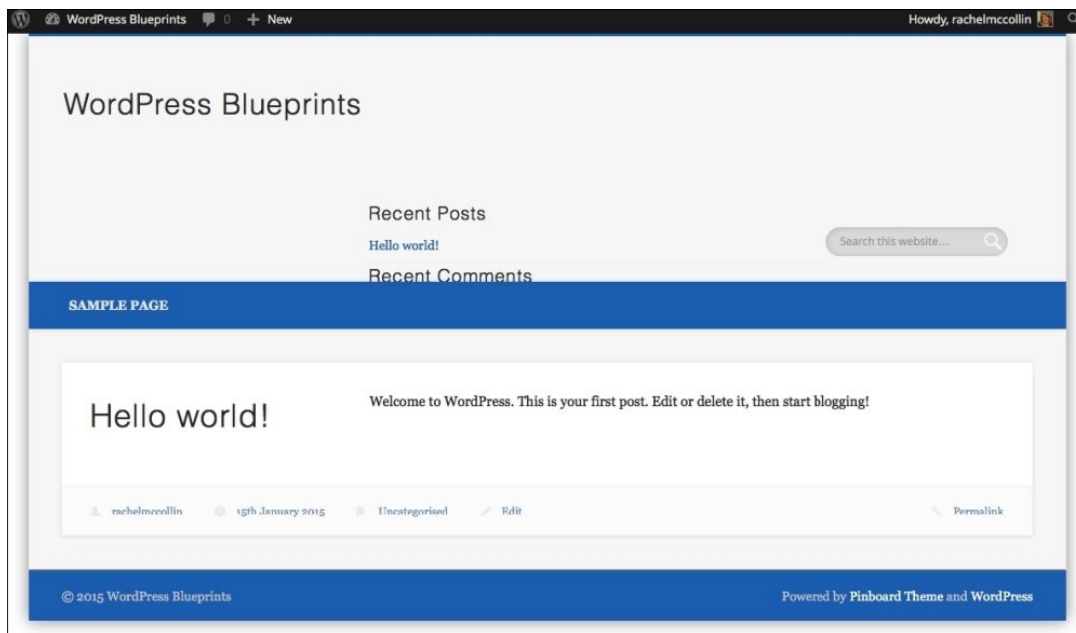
WordPress Blueprints 0 + New

Howdy, rachelmccollin

WordPress Blueprints

Recent Posts

Hello world!

Recent Comments

Search this website...

SAMPLE PAGE

Hello world!

Welcome to WordPress. This is your first post. Edit or delete it, then start blogging!

rachelmccollin 15th January 2015 Uncategorised Edit Permalink

© 2015 WordPress Blueprints

Powered by Pinboard Theme and WordPress